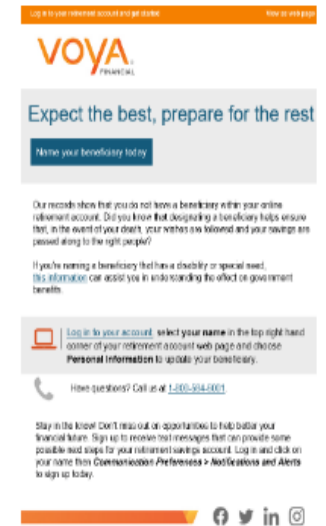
Log in to your retirement account and get started

View as web page

VOYA

FINANCIAL

Expect the best, prepare for the rest

Name your beneficiary today

Our records show that you do not have a beneficiary within your online retirement account. Did you know that designating a beneficiary helps ensure that, in the event of your death, your wishes are followed and your savings are passed along to the right people?

If you're naming a beneficiary that has a disability or special need, this information can assist you in understanding the effect on government benefits.

Log in to your account, select your name in the top right hand corner of your retirement account web page and choose Personal Information to update your beneficiary.

Have questions? Call us at 1-800-584-6001

Stay in the know! Don't miss out on opportunities to help better your financial future. Sign up to receive text messages that can provide some possible next steps for your retirement savings account. Log in and click on your name then Communication Preferences > Notifications and Alerts to sign up today.